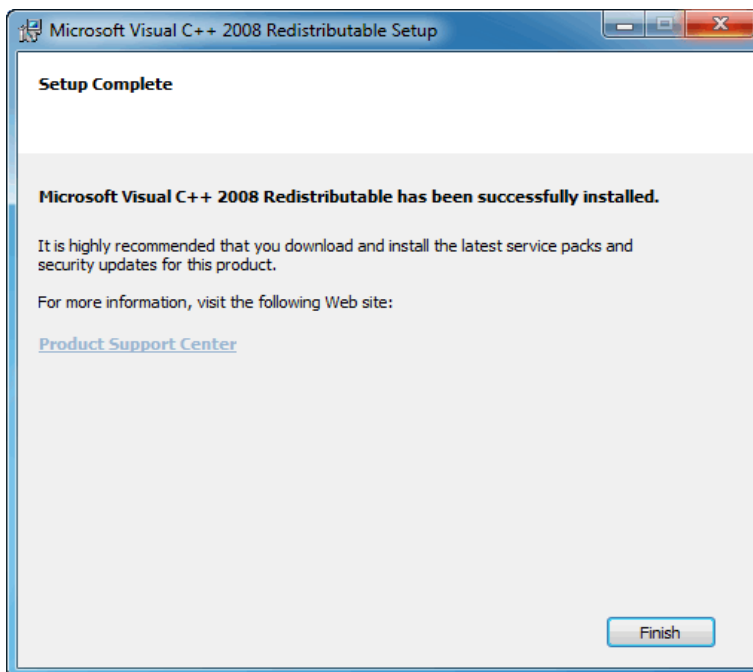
Microsoft Visual C++ 2008 Redistributable Setup

Setup Complete

Microsoft Visual C++ 2008 Redistributable has been successfully installed.

It is highly recommended that you download and install the latest service packs and security updates for this product.

For more information, visit the following Web site:

Product Support Center

Finish